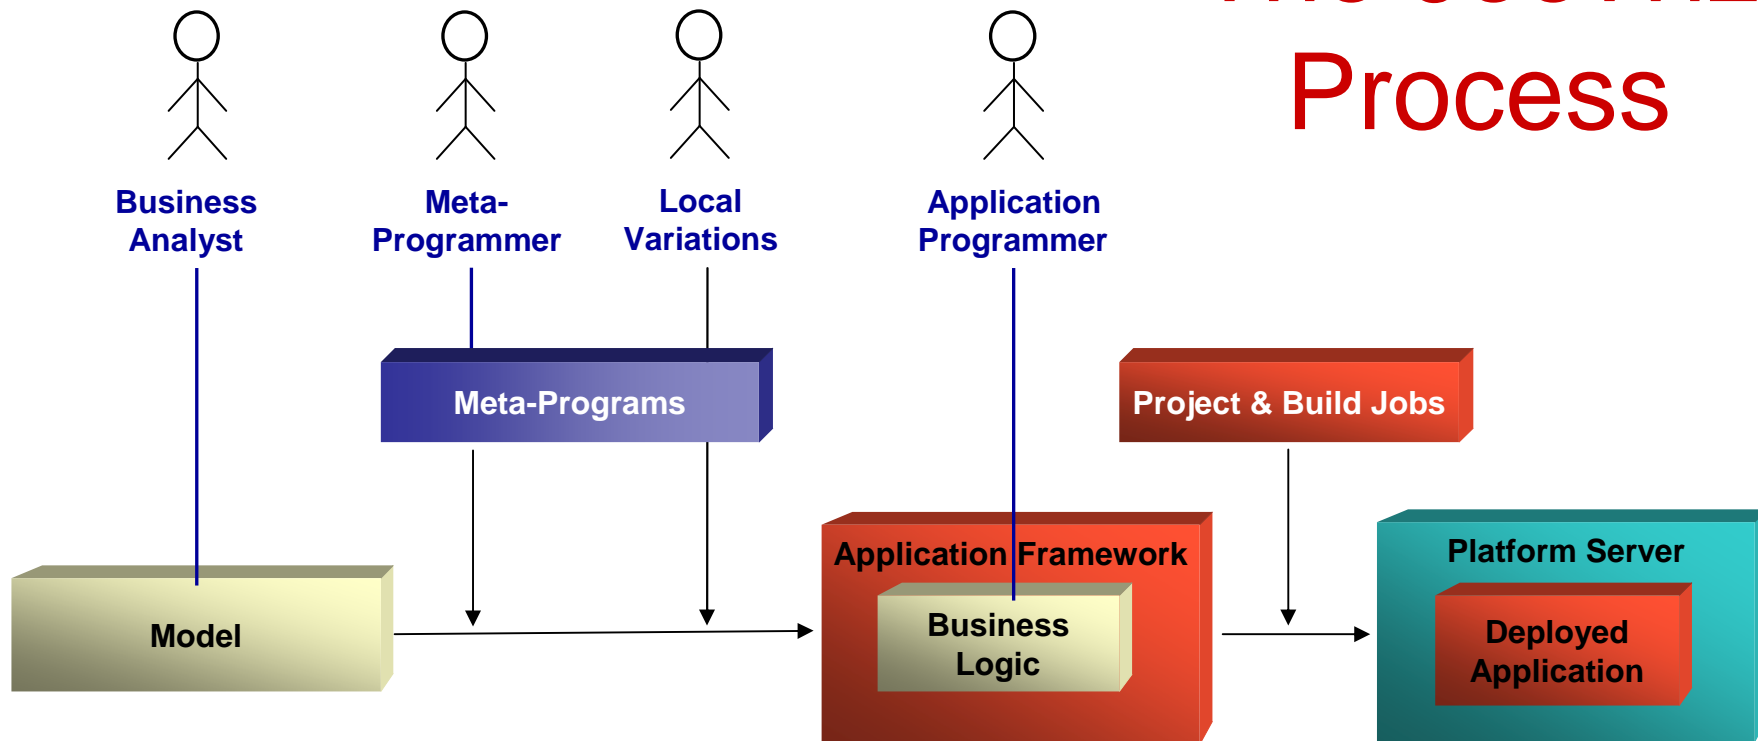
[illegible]
Process

Business Analyst

Meta-Programmer

Local Variations

Application Programmer

Meta-Programs

Project & Build Jobs

Model

Application Framework

Business Logic

Platform Server

Deployed Application